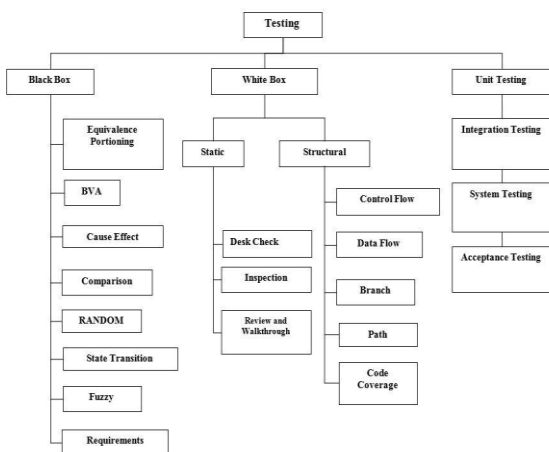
Testing

Black Box

Equivalence Portioning

BVA

Cause Effect

Comparison

RANDOM

State Transition

Fuzzy

Requirements

White Box

Static

Desk Check

Inspection

Review and Walkthrough

Structural

Control Flow

Data Flow

Branch

Path

Code Coverage

Unit Testing

Integration Testing

System Testing

Acceptance Testing